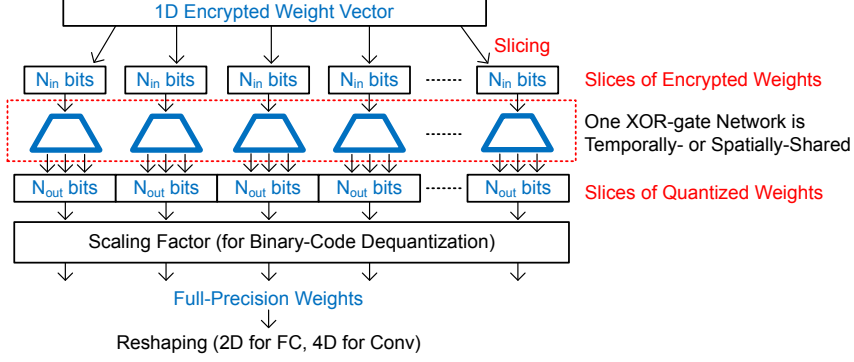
1D Encrypted Weight Vector

Slicing

$N_{in}$ bits $N_{in}$ bits $N_{in}$ bits $N_{in}$ bits ······· $N_{in}$ bits

Slices of Encrypted Weights

·······

One XOR-gate Network is Temporally- or Spatially-Shared

$N_{out}$ bits $N_{out}$ bits $N_{out}$ bits $N_{out}$ bits ······· $N_{out}$ bits

Slices of Quantized Weights

Scaling Factor (for Binary-Code Dequantization)

Full-Precision Weights

Reshaping (2D for FC, 4D for Conv)